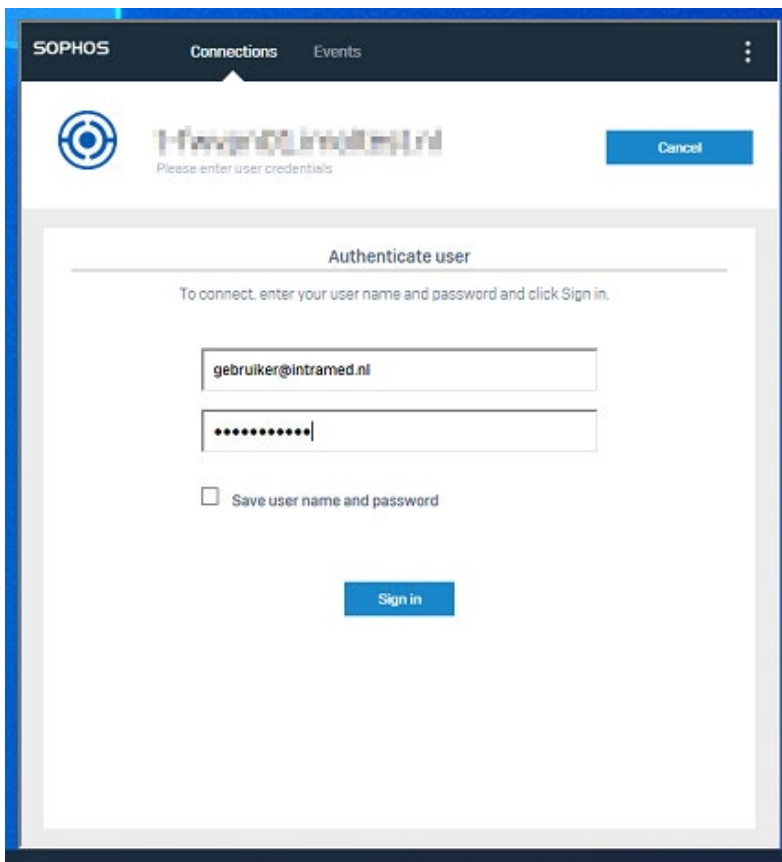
SOPHOS Connections Events

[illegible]
Please enter user credentials

Cancel

Authenticate user

To connect, enter your user name and password and click Sign in.

gebruiker@intramed.nl

••••••••••••

Save user name and password

Sign in